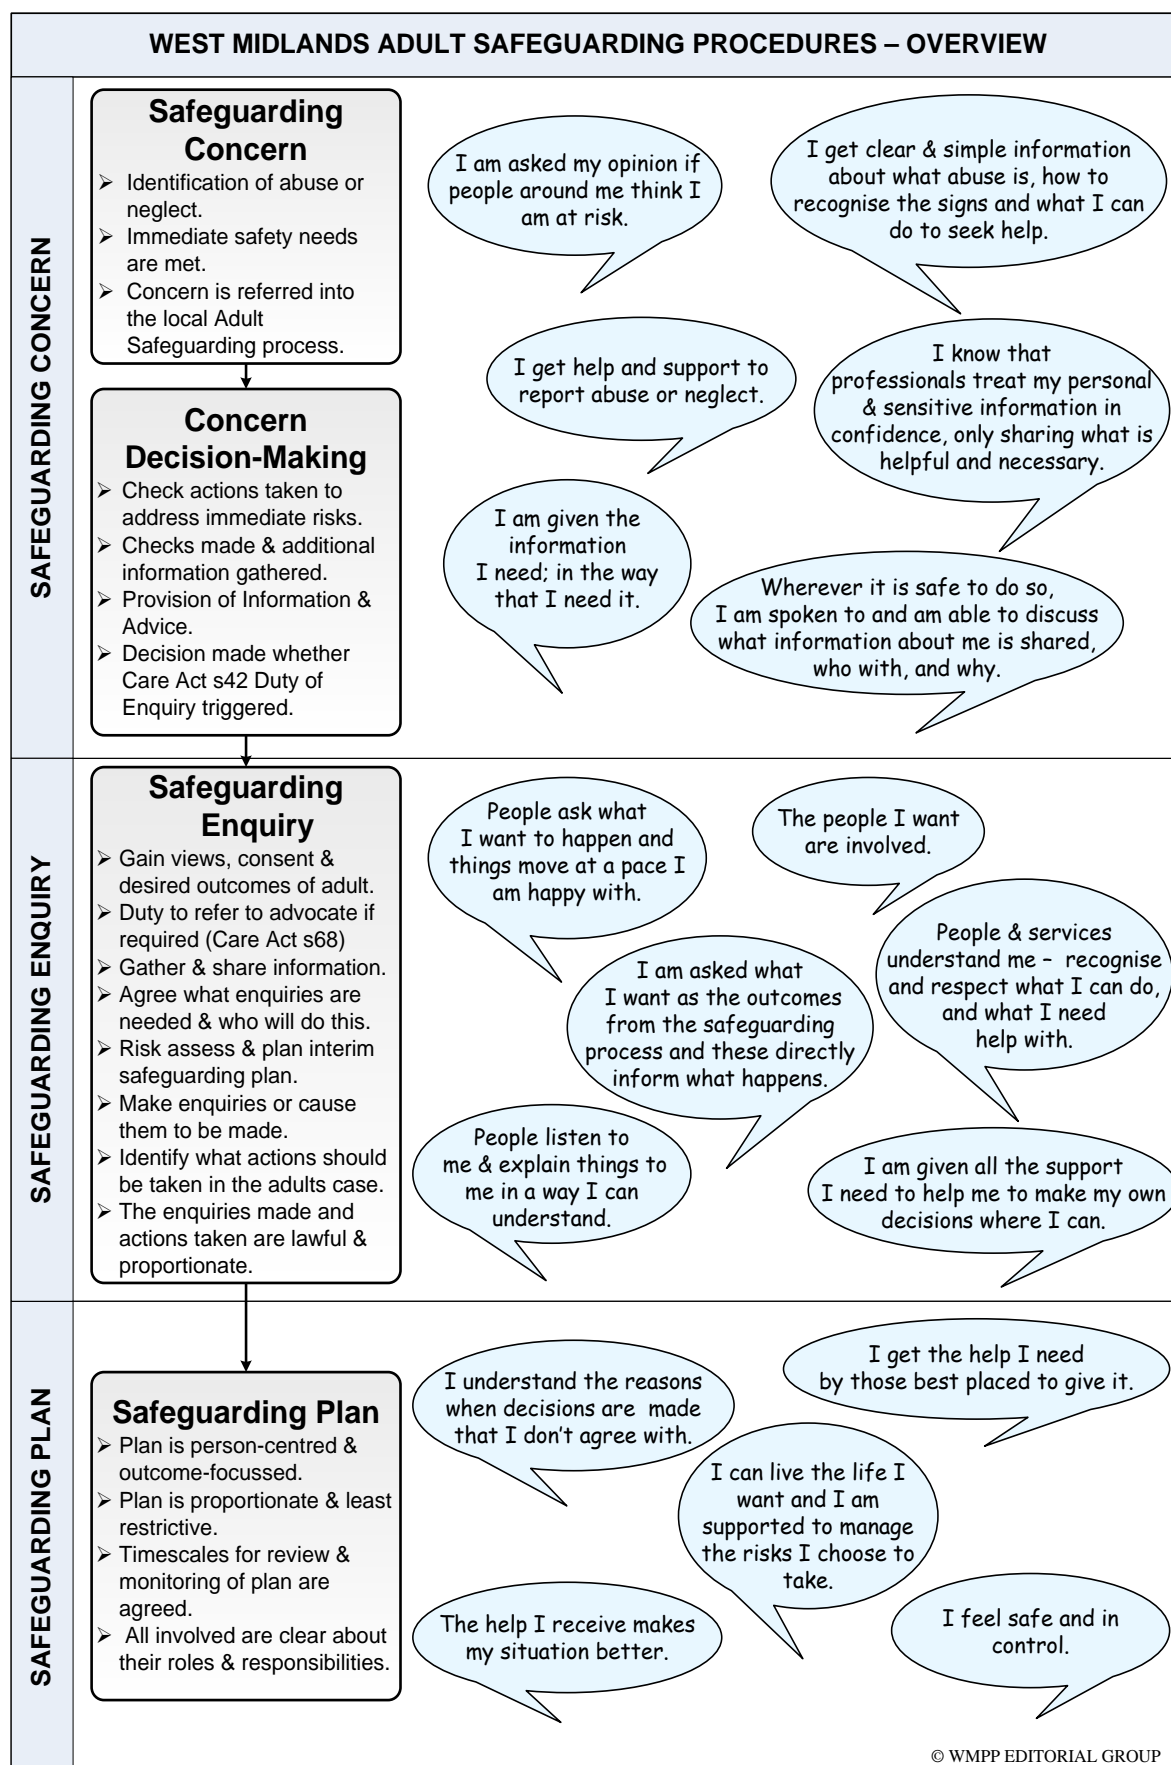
WEST MIDLANDS ADULT SAFEGUARDING PROCEDURES – OVERVIEW

SAFEGUARDING CONCERN

Safeguarding Concern
➢ Identification of abuse or neglect.
➢ Immediate safety needs are met.
➢ Concern is referred into the local Adult Safeguarding process.

Concern Decision-Making
➢ Check actions taken to address immediate risks.
➢ Checks made & additional information gathered.
➢ Provision of Information & Advice.
➢ Decision made whether Care Act s42 Duty of Enquiry triggered.

I am asked my opinion if people around me think I am at risk.

I get clear & simple information about what abuse is, how to recognise the signs and what I can do to seek help.

I get help and support to report abuse or neglect.

I know that professionals treat my personal & sensitive information in confidence, only sharing what is helpful and necessary.

I am given the information I need; in the way that I need it.

Wherever it is safe to do so, I am spoken to and am able to discuss what information about me is shared, who with, and why.

SAFEGUARDING ENQUIRY

Safeguarding Enquiry
➢ Gain views, consent & desired outcomes of adult.
➢ Duty to refer to advocate if required (Care Act s68)
➢ Gather & share information.
➢ Agree what enquiries are needed & who will do this.
➢ Risk assess & plan interim safeguarding plan.
➢ Make enquiries or cause them to be made.
➢ Identify what actions should be taken in the adults case.
➢ The enquiries made and actions taken are lawful & proportionate.

People ask what I want to happen and things move at a pace I am happy with.

The people I want are involved.

People & services understand me – recognise and respect what I can do, and what I need help with.

I am asked what I want as the outcomes from the safeguarding process and these directly inform what happens.

People listen to me & explain things to me in a way I can understand.

I am given all the support I need to help me to make my own decisions where I can.

SAFEGUARDING PLAN

Safeguarding Plan
➢ Plan is person-centred & outcome-focussed.
➢ Plan is proportionate & least restrictive.
➢ Timescales for review & monitoring of plan are agreed.
➢ All involved are clear about their roles & responsibilities.

I understand the reasons when decisions are made that I don't agree with.

I get the help I need by those best placed to give it.

I can live the life I want and I am supported to manage the risks I choose to take.

The help I receive makes my situation better.

I feel safe and in control.

© WMPP EDITORIAL GROUP